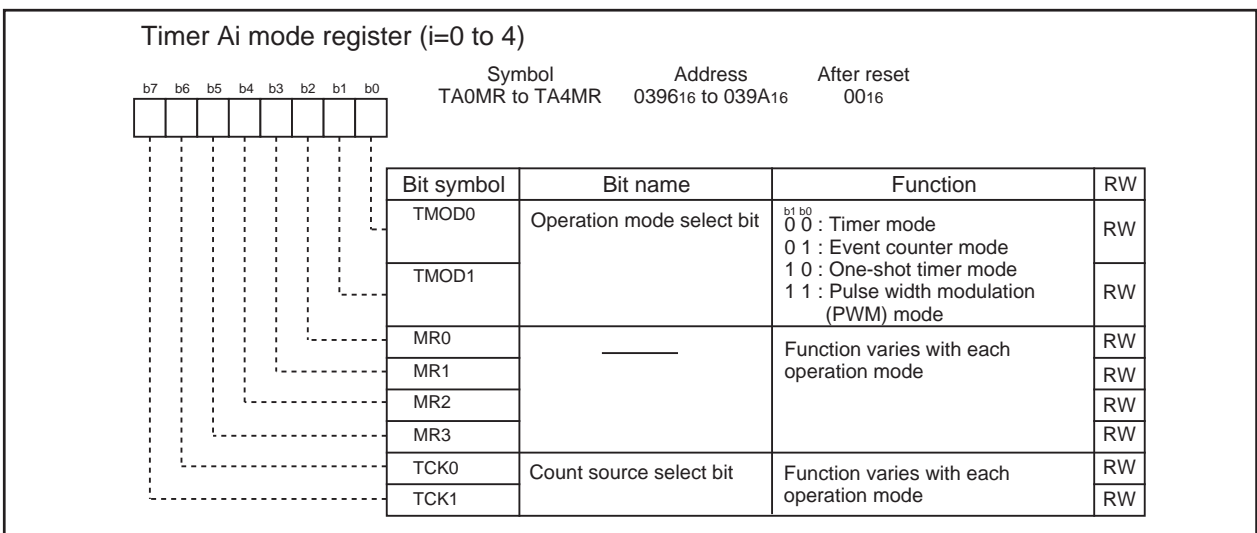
Timer Ai mode register (i=0 to 4)

b7 b6 b5 b4 b3 b2 b1 b0

| Symbol | Address | After reset |
|---|---|---|
| TA0MR to TA4MR | $0396_{16}$ to $039A_{16}$ | $00_{16}$ |

| Bit symbol | Bit name | Function | RW |
|---|---|---|---|
| TMOD0 | Operation mode select bit | b1 b0<br>0 0 : Timer mode<br>0 1 : Event counter mode | RW |
| TMOD1 | | 1 0 : One-shot timer mode<br>1 1 : Pulse width modulation (PWM) mode | RW |
| MR0 | | Function varies with each operation mode | RW |
| MR1 | | | RW |
| MR2 | | | RW |
| MR3 | | | RW |
| TCK0 | Count source select bit | Function varies with each operation mode | RW |
| TCK1 | | | RW |